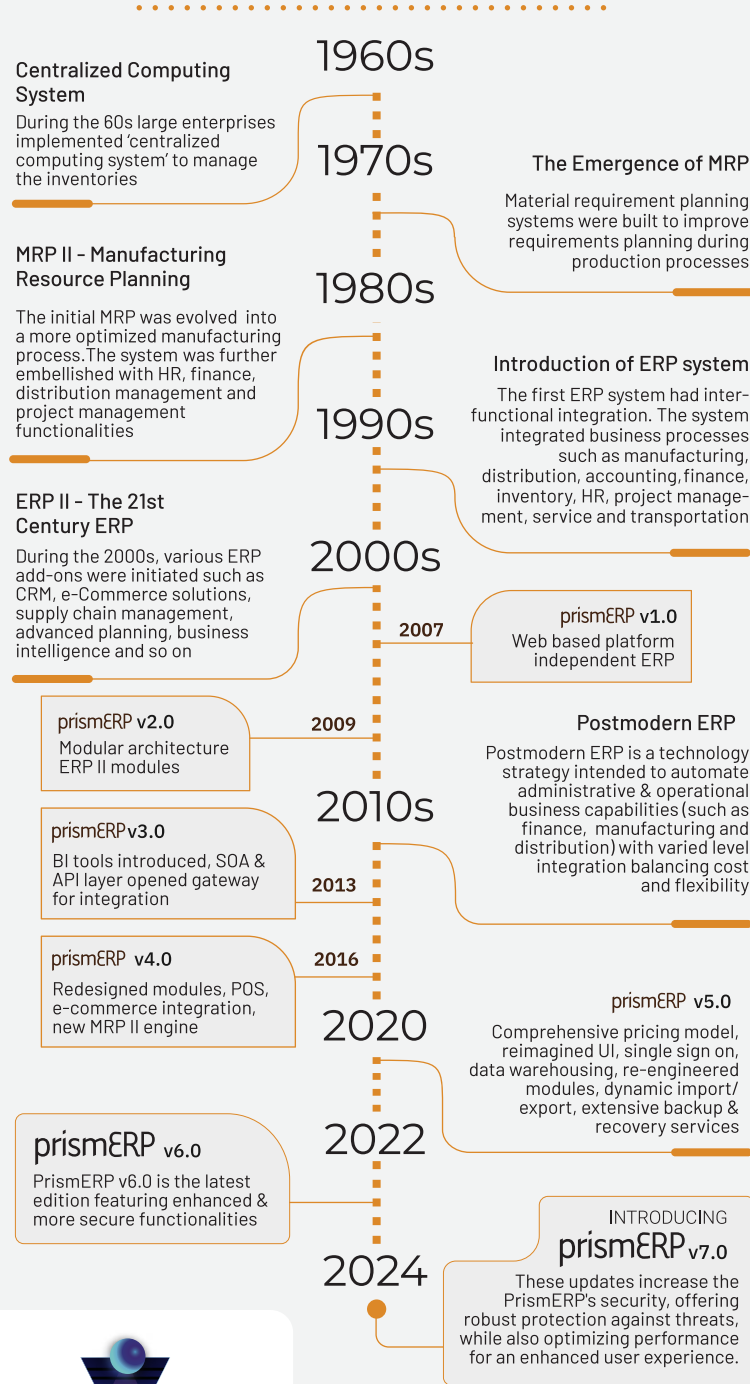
1960s

Centralized Computing System

During the 60s large enterprises implemented 'centralized computing system' to manage the inventories

1970s

The Emergence of MRP

Material requirement planning systems were built to improve requirements planning during production processes

MRP II - Manufacturing Resource Planning

The initial MRP was evolved into a more optimized manufacturing process.The system was further embellished with HR, finance, distribution management and project management functionalities

1980s

Introduction of ERP system

The first ERP system had interfunctional integration. The system integrated business processes such as manufacturing, distribution, accounting,finance, inventory, HR, project management, service and transportation

1990s

ERP II - The 21st Century ERP

During the 2000s, various ERP add-ons were initiated such as CRM, e-Commerce solutions, supply chain management, advanced planning, business intelligence and so on

2000s

2007

prismERP v1.0
Web based platform independent ERP

prismERP v2.0
Modular architecture ERP II modules

2009

Postmodern ERP

Postmodern ERP is a technology strategy intended to automate administrative & operational business capabilities (such as finance, manufacturing and distribution) with varied level integration balancing cost and flexibility

2010s

prismERP v3.0
BI tools introduced, SOA & API layer opened gateway for integration

2013

prismERP v4.0
Redesigned modules, POS, e-commerce integration, new MRP II engine

2016

2020

prismERP v5.0
Comprehensive pricing model, reimagined UI, single sign on, data warehousing, re-engineered modules, dynamic import/ export, extensive backup & recovery services

prismERP v6.0
PrismERP v6.0 is the latest edition featuring enhanced & more secure functionalities

2022

INTRODUCING
prismERP v7.0
These updates increase the PrismERP's security, offering robust protection against threats, while also optimizing performance for an enhanced user experience.

2024